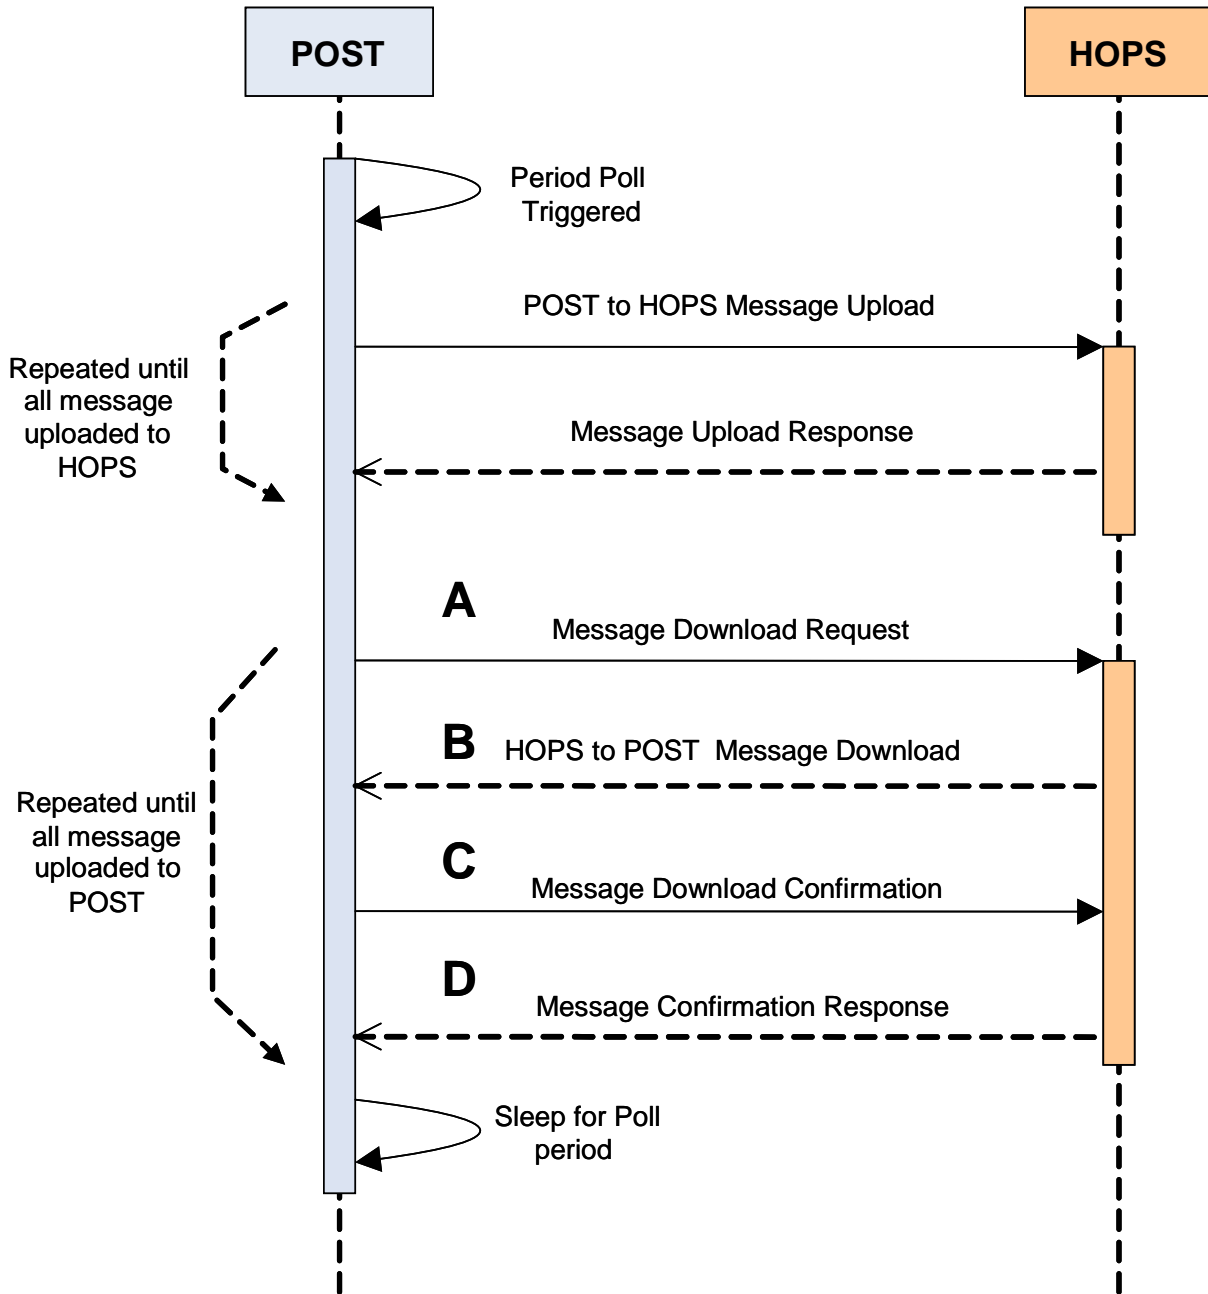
POST

HOPS

Period Poll Triggered

POST to HOPS Message Upload

Repeated until all message uploaded to HOPS

Message Upload Response

A

Message Download Request

B

HOPS to POST Message Download

Repeated until all message uploaded to POST

C

Message Download Confirmation

D

Message Confirmation Response

Sleep for Poll period